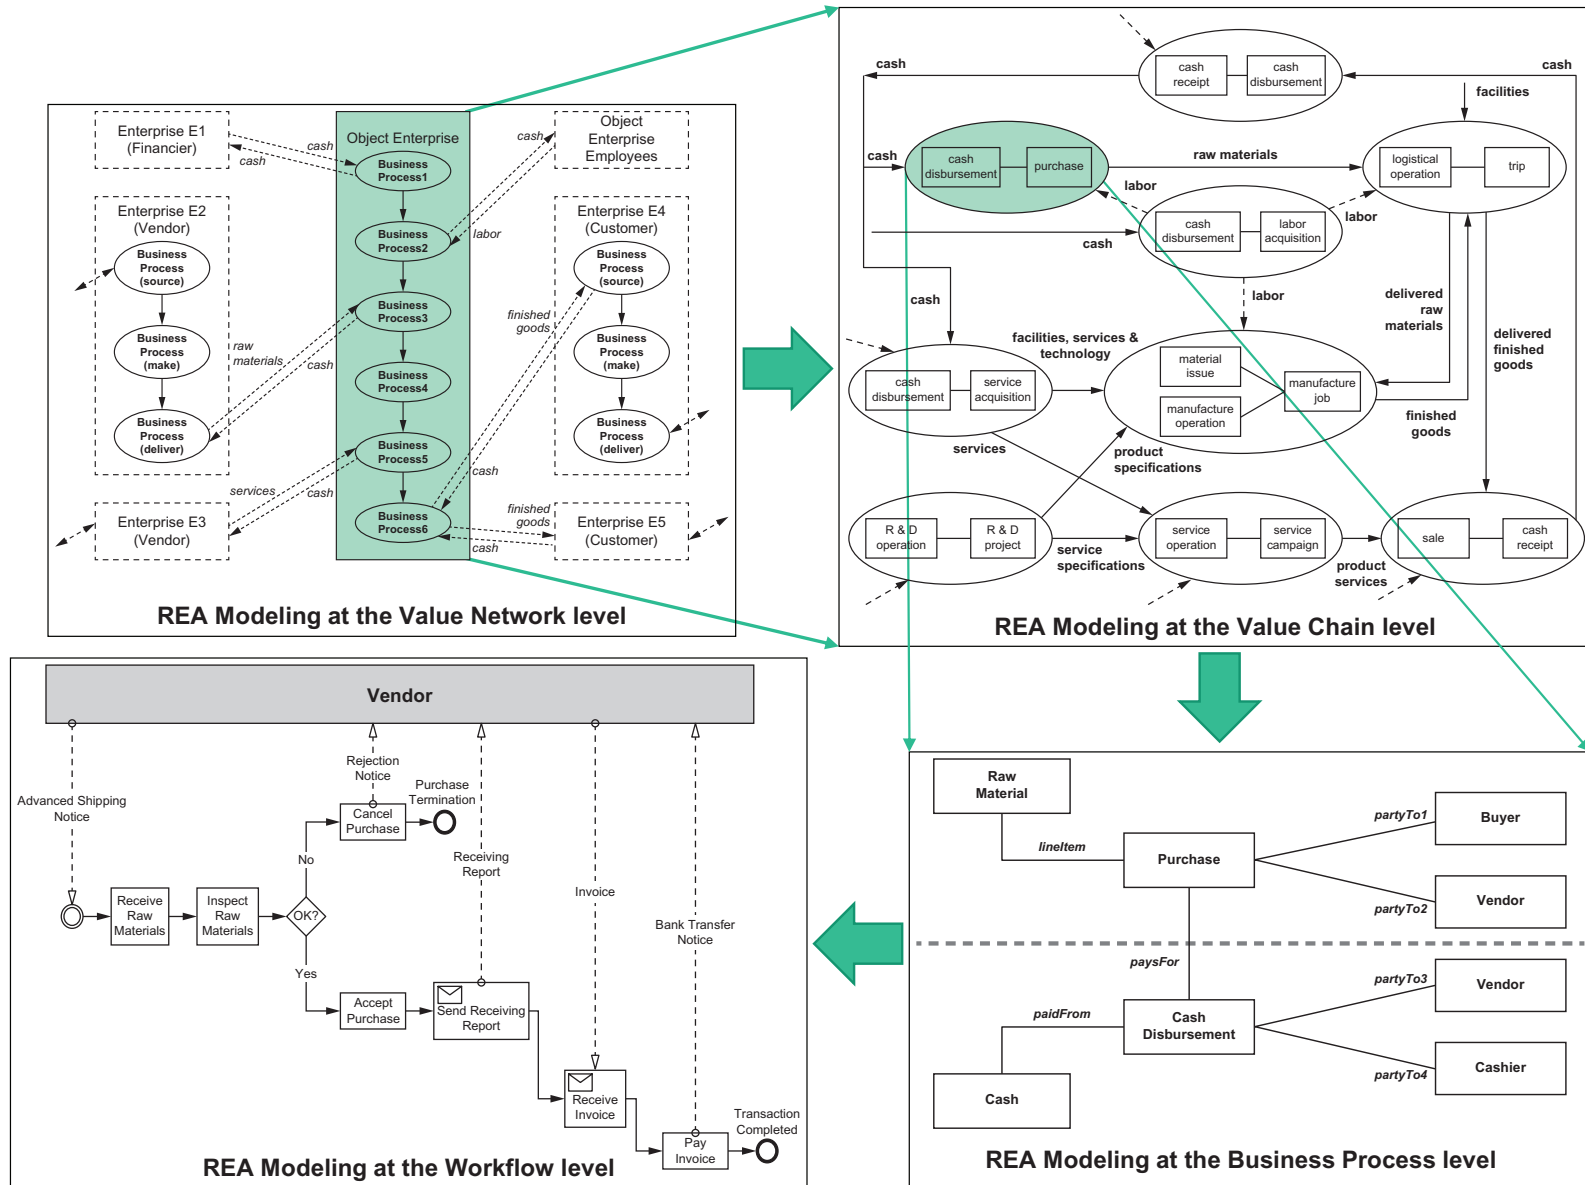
Enterprise E1
(Financier)

cash
cash

Object Enterprise

Business Process1

Business Process2

Business Process3

Business Process4

Business Process5

Business Process6

cash

Object Enterprise Employees

labor

Enterprise E2
(Vendor)

Business Process (source)

Business Process (make)

Business Process (deliver)

raw materials

cash

Enterprise E4
(Customer)

Business Process (source)

Business Process (make)

Business Process (deliver)

finished goods

cash

services

cash

Enterprise E3
(Vendor)

finished goods

cash

Enterprise E5
(Customer)

REA Modeling at the Value Network level

cash

cash receipt

cash disbursement

cash

facilities

cash

cash disbursement

purchase

raw materials

logistical operation

trip

labor

labor

cash disbursement

labor acquisition

cash

cash

labor

delivered raw materials

delivered finished goods

facilities, services & technology

cash disbursement

service acquisition

material issue

manufacture job

manufacture operation

finished goods

services

product specifications

R & D operation

R & D project

service specifications

service operation

service campaign

product services

sale

cash receipt

REA Modeling at the Value Chain level

Vendor

Advanced Shipping Notice

Rejection Notice

Purchase Termination

Cancel Purchase

No

Receiving Report

Invoice

Bank Transfer Notice

Receive Raw Materials

Inspect Raw Materials

OK?

Yes

Accept Purchase

Send Receiving Report

Receive Invoice

Transaction Completed

Pay Invoice

REA Modeling at the Workflow level

Raw Material

lineItem

Purchase

partyTo1

Buyer

partyTo2

Vendor

paysFor

partyTo3

Vendor

paidFrom

Cash Disbursement

partyTo4

Cashier

Cash

REA Modeling at the Business Process level